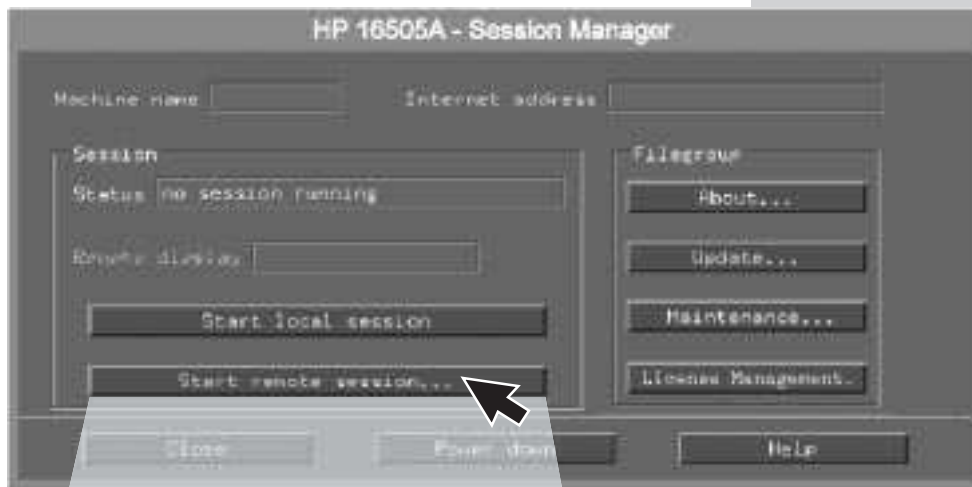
HP 16505A - Session Manager

Machine name

Internet address

Session

Status no session running

Remote display

Start local session

Start remote session...

Filegroup

About...

Update...

Maintenance...

License Management...

Close

Power down

Help